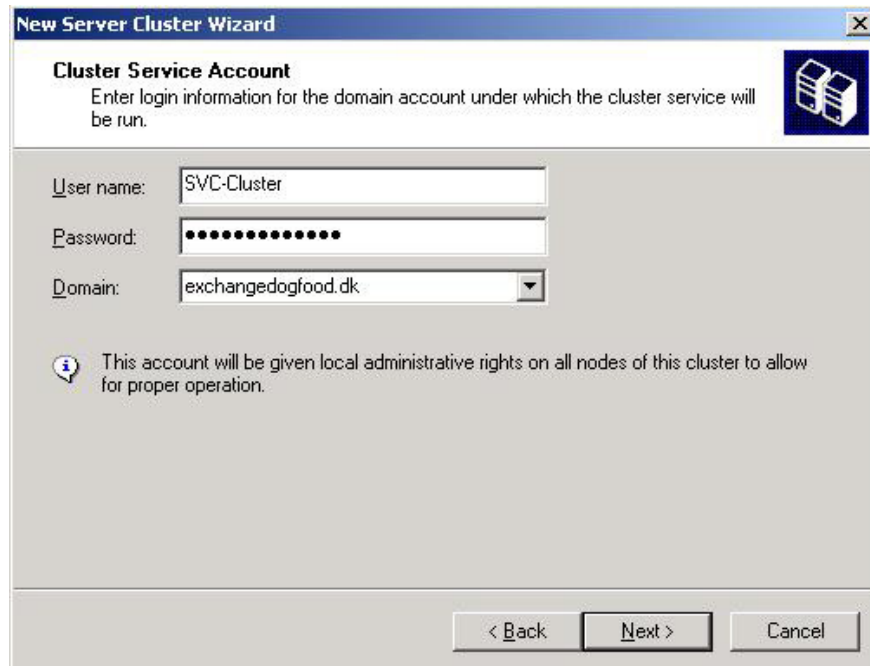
New Server Cluster Wizard

Cluster Service Account
Enter login information for the domain account under which the cluster service will be run.

User name: SVC-Cluster
Password: •••••••••••••
Domain: exchangedogfood.dk

This account will be given local administrative rights on all nodes of this cluster to allow for proper operation.

< Back   Next >   Cancel